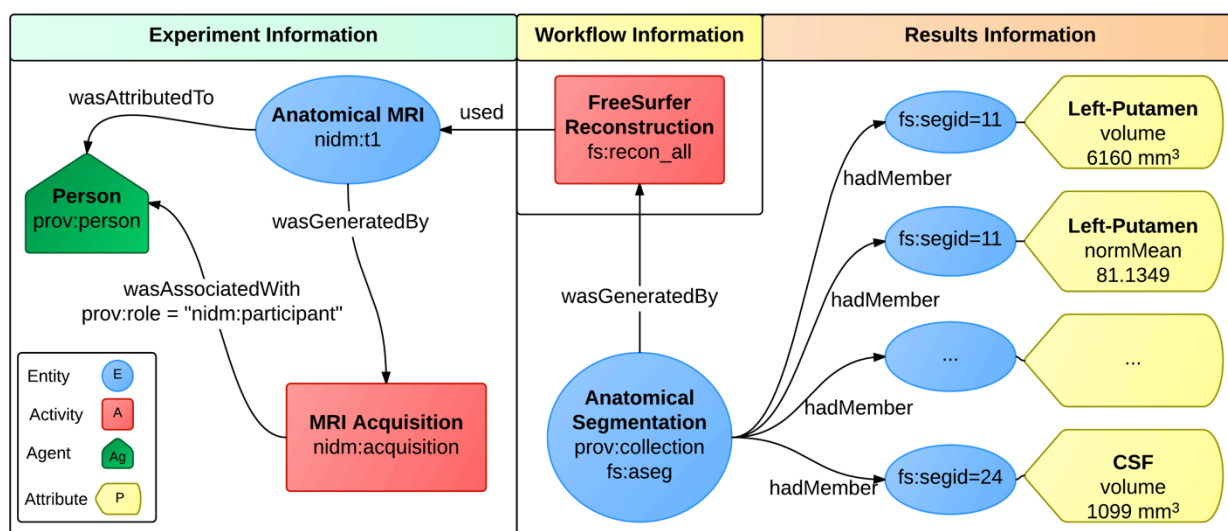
Experiment Information

Workflow Information

Results Information

wasAttributedTo

Anatomical MRI
nidm:t1

used

FreeSurfer Reconstruction
fs:recon_all

Person
prov:person

wasGeneratedBy

wasAssociatedWith
prov:role = "nidm:participant"

MRI Acquisition
nidm:acquisition

wasGeneratedBy

Anatomical Segmentation
prov:collection
fs:aseg

fs:segid=11

Left-Putamen
volume
6160 mm$^3$

hadMember

fs:segid=11

Left-Putamen
normMean
81.1349

hadMember

...

...

hadMember

hadMember

fs:segid=24

CSF
volume
1099 mm$^3$

Entity E
Activity A
Agent Ag
Attribute P